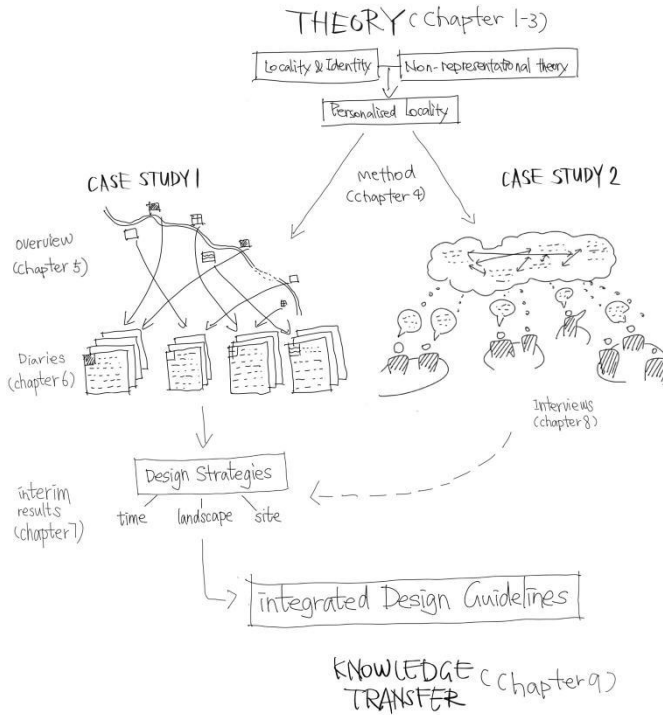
THEORY (Chapter 1-3)

Locality & Identity

Non-representational theory

Personalised Locality

CASE STUDY 1

method (Chapter 4)

CASE STUDY 2

overview (Chapter 5)

Diaries (chapter 6)

Interviews (chapter 8)

interim results (chapter 7)

Design Strategies

time

landscape

site

integrated Design Guidelines

KNOWLEDGE TRANSFER (Chapter 9)